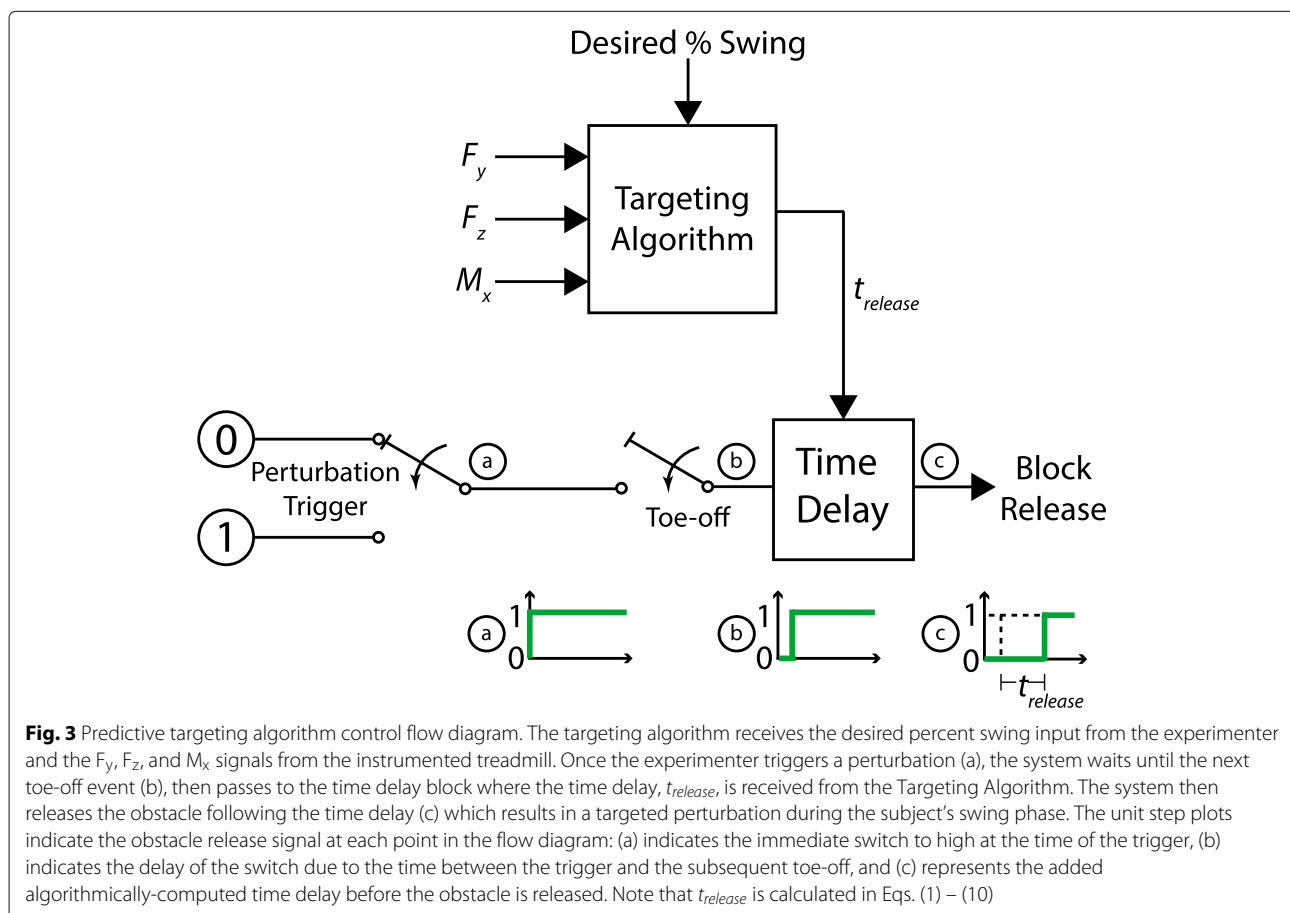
Desired % Swing

$F_y$

$F_z$

$M_x$

Targeting Algorithm

$t_{release}$

0

Perturbation Trigger

1

a

b

Toe-off

Time Delay

c

Block Release

a 1 0

b 1 0

c 1 0

$t_{release}$

**Fig. 3** Predictive targeting algorithm control flow diagram. The targeting algorithm receives the desired percent swing input from the experimenter and the $F_y$, $F_z$, and $M_x$ signals from the instrumented treadmill. Once the experimenter triggers a perturbation (a), the system waits until the next toe-off event (b), then passes to the time delay block where the time delay, $t_{release}$, is received from the Targeting Algorithm. The system then releases the obstacle following the time delay (c) which results in a targeted perturbation during the subject's swing phase. The unit step plots indicate the obstacle release signal at each point in the flow diagram: (a) indicates the immediate switch to high at the time of the trigger, (b) indicates the delay of the switch due to the time between the trigger and the subsequent toe-off, and (c) represents the added algorithmically-computed time delay before the obstacle is released. Note that $t_{release}$ is calculated in Eqs. (1) – (10)